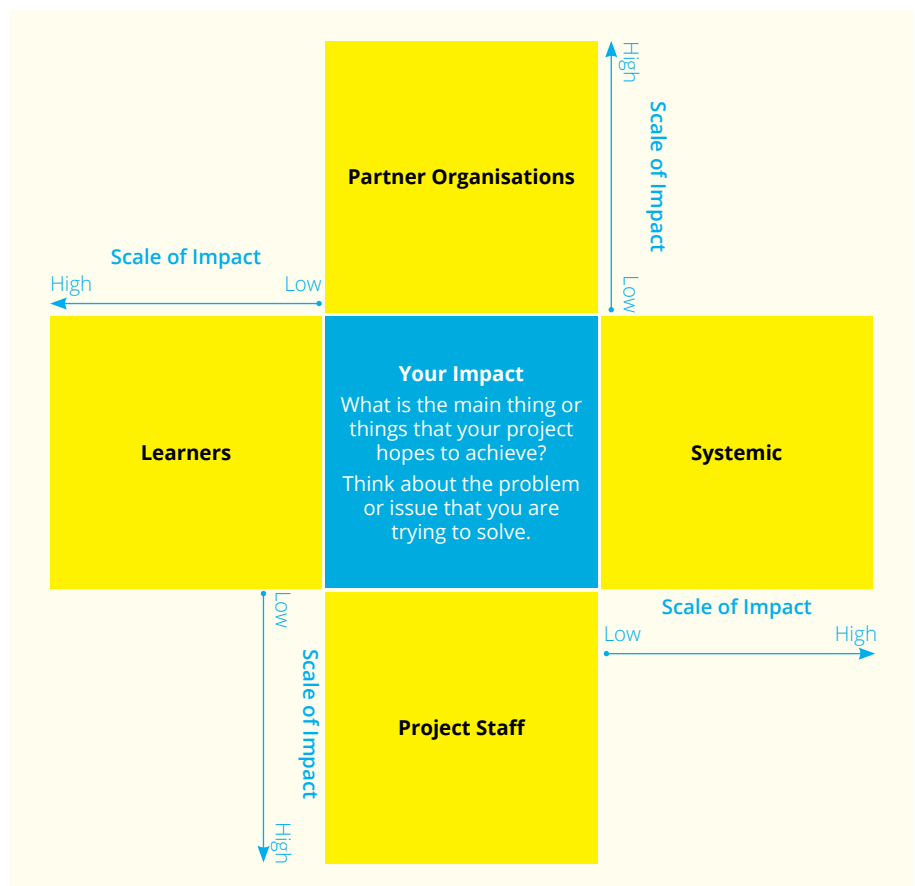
High

Scale of Impact

Low

Partner Organisations

Scale of Impact

High

Low

Learners

Your Impact

What is the main thing or things that your project hopes to achieve?

Think about the problem or issue that you are trying to solve.

Systemic

Low

Scale of Impact

High

Scale of Impact

Low

High

Project Staff